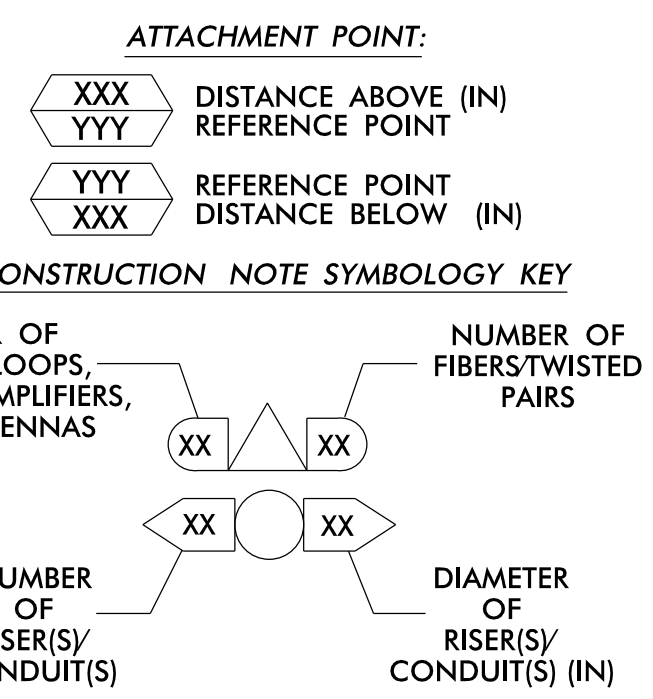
ATTACHMENT POINT:

XXX
YYY
DISTANCE ABOVE (IN)
REFERENCE POINT

YYY
XXX
REFERENCE POINT
DISTANCE BELOW (IN)

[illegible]ONSTRUCTION NOTE SYMBOLOGY KEY

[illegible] OF
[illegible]LOOPS,
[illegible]MPLIFIERS,
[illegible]ENNAS

NUMBER OF
FIBERS/TWISTED
PAIRS

XX
XX

XX
XX

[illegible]UMBER
OF
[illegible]SER(S)/
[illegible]NDUIT(S)

DIAMETER
OF
RISER(S)/
CONDUIT(S) (IN)